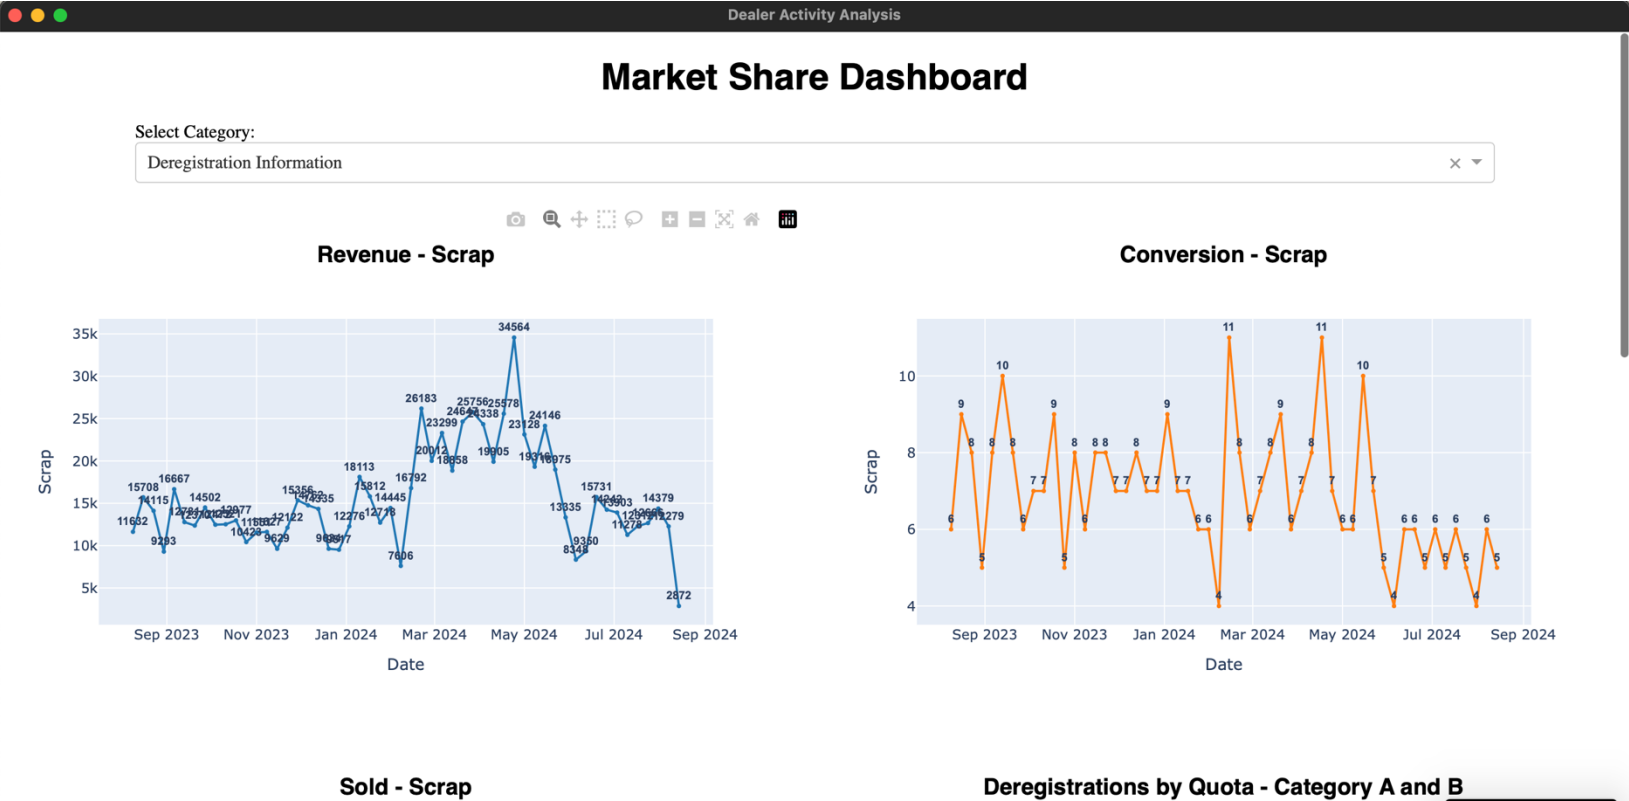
Dealer Activity Analysis

Market Share Dashboard

Select Category:

Deregistration Information

×

Revenue - Scrap

35k
30k
25k
20k
15k
10k
5k

Scrap

34564
26183
25756 25578
24647 24338
24146
23299
23128
20012
19905
18858
19316 18975
18113
16792
16667
15708
15812
15731
15356
14115
14502
14762 14335
14445
14242 13903
14379
13335
11632
12781
12370 12522
12977
12122
12276
12718
12900 12665 12279
11278
11583 11627
10428
9629
9688 9517
9293
9350
8348
7606
2872

Sep 2023 Nov 2023 Jan 2024 Mar 2024 May 2024 Jul 2024 Sep 2024

Date

Conversion - Scrap

10
8
6
4

Scrap

11 11
10 10
9 9 9 9
8 8 8 8 8 8 8 8 8 8 8
7 7 7 7 7 7 7 7 7 7 7 7 7
6 6 6 6 6 6 6 6 6 6 6 6 6 6 6
5 5 5 5 5 5 5
4 4 4 4

Sep 2023 Nov 2023 Jan 2024 Mar 2024 May 2024 Jul 2024 Sep 2024

Date

Sold - Scrap

Deregistrations by Quota - Category A and B